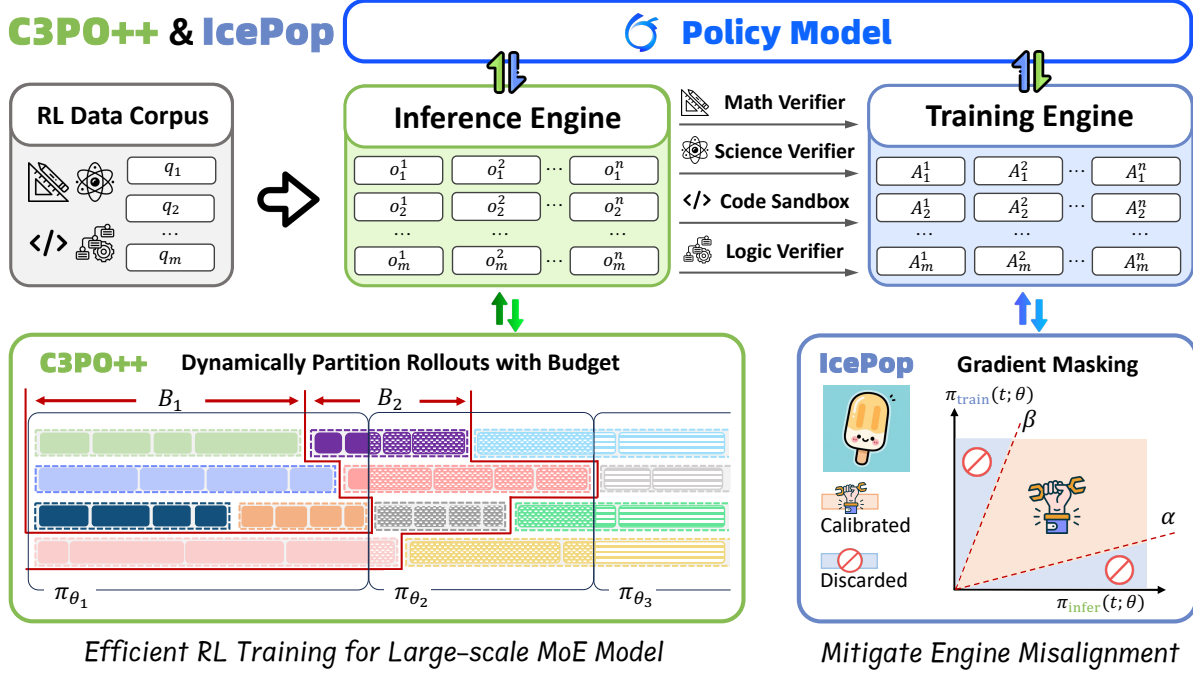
C3PO++ & IcePop

Policy Model

RL Data Corpus

$q_1$
$q_2$
…
$q_m$

Inference Engine

| $o_1^1$ | $o_1^2$ | … | $o_1^n$ |
|---|---|---|---|
| $o_2^1$ | $o_2^2$ | … | $o_2^n$ |
| … | … | | … |
| $o_m^1$ | $o_m^2$ | … | $o_m^n$ |

Math Verifier
Science Verifier
Code Sandbox
Logic Verifier

Training Engine

| $A_1^1$ | $A_1^2$ | … | $A_1^n$ |
|---|---|---|---|
| $A_2^1$ | $A_2^2$ | … | $A_2^n$ |
| … | … | | … |
| $A_m^1$ | $A_m^2$ | … | $A_m^n$ |

C3PO++ Dynamically Partition Rollouts with Budget

$B_1$ $B_2$

$\pi_{\theta_1}$ $\pi_{\theta_2}$ $\pi_{\theta_3}$

IcePop Gradient Masking

$\pi_{\text{train}}(t;\theta)$
$\beta$
$\alpha$
$\pi_{\text{infer}}(t;\theta)$

Calibrated
Discarded

Efficient RL Training for Large-scale MoE Model

Mitigate Engine Misalignment